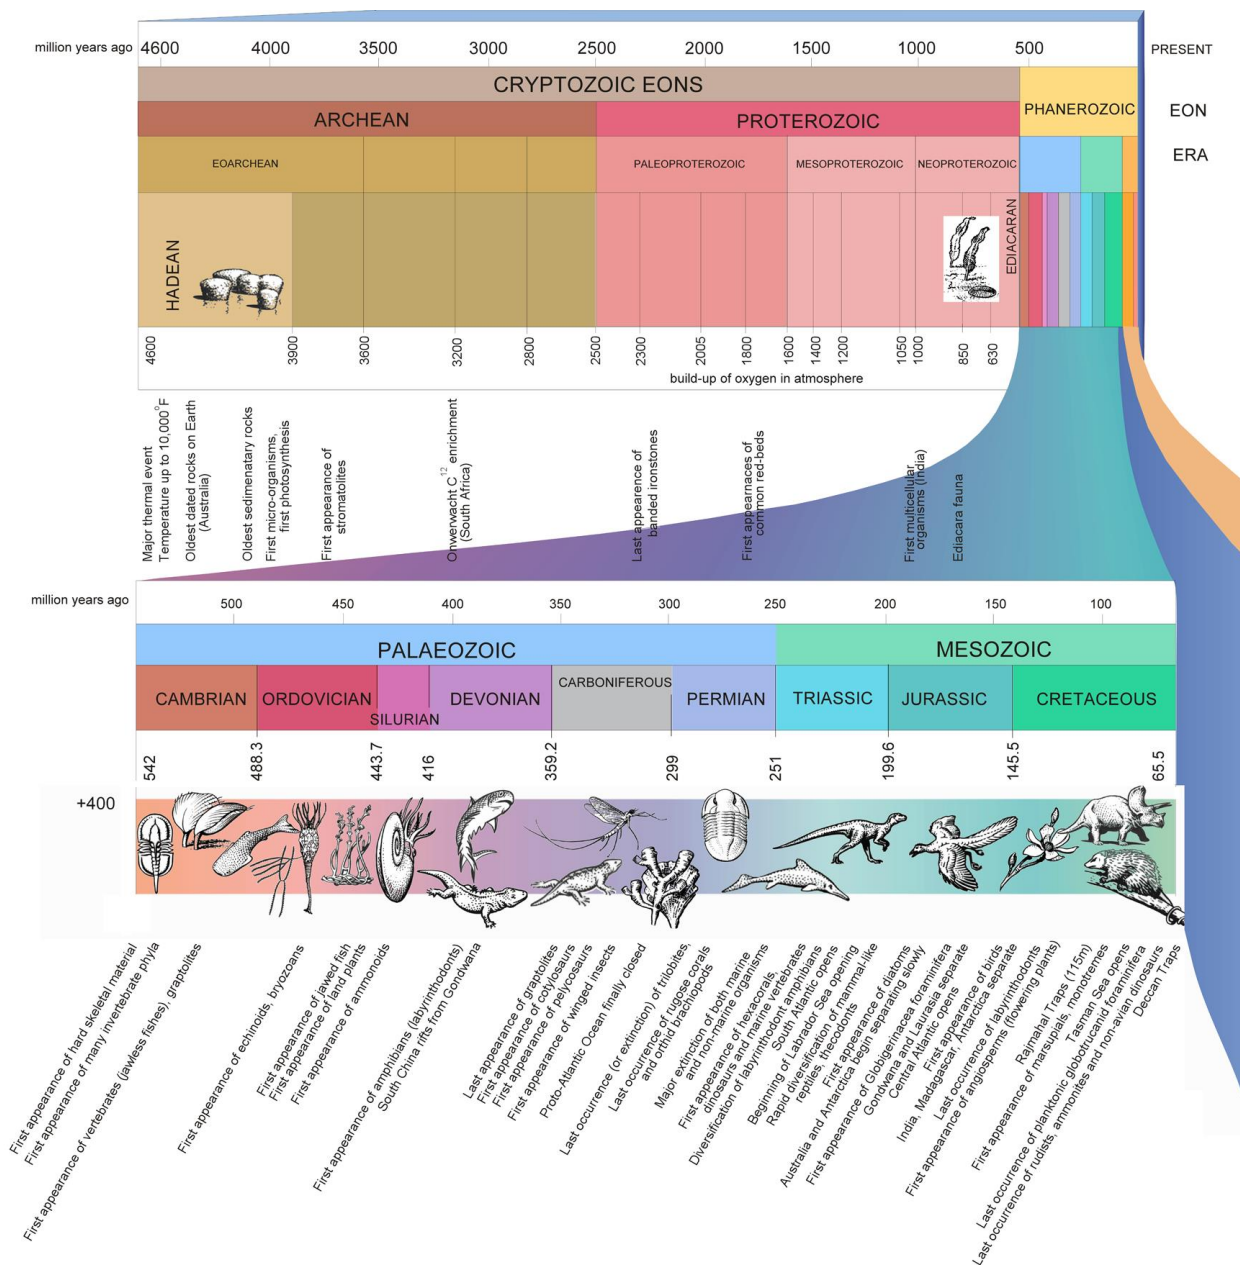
million years ago 4600 4000 3500 3000 2500 2000 1500 1000 500 PRESENT

CRYPTOZOIC EONS

PHANEROZOIC

EON

ARCHEAN

PROTEROZOIC

ERA

EOARCHEAN

PALEOPROTEROZOIC

MESOPROTEROZOIC

NEOPROTEROZOIC

HADEAN

EDIACARAN

4600 3900 3600 3200 2800 2500 2300 2005 1800 1600 1400 1200 1050 1000 850 630

build-up of oxygen in atmosphere

Major thermal event Temperature up to 10,000°F

Oldest dated rocks on Earth (Australia)

Oldest sedimentary rocks

First micro-organisms, first photosynthesis

First appearance of stromatolites

Onverwacht $C^{12}$ enrichment (South Africa)

Last appearance of banded ironstones

First appearnaces of common red-beds

First multicellular organisms (India)

Ediacara fauna

million years ago 500 450 400 350 300 250 200 150 100

PALAEOZOIC

MESOZOIC

CAMBRIAN

ORDOVICIAN

SILURIAN

DEVONIAN

CARBONIFEROUS

PERMIAN

TRIASSIC

JURASSIC

CRETACEOUS

542 488.3 443.7 416 359.2 299 251 199.6 145.5 65.5

+400

First appearance of hard skeletal material

First appearance of many invertebrate phyla

First appearance of vertebrates (jawless fishes), graptolites

First appearance of echinoids, bryozoans

First appearance of jawed fish

First appearance of land plants

First appearance of ammonoids

First appearance of amphibians (labyrinthodonts)

South China rifts from Gondwana

Last appearance of graptolites

First appearance of cotylosaurs

First appearance of pelycosaurs

First appearance of winged insects

Proto-Atlantic Ocean finally closed

Last occurrence (or extinction) of trilobites,

Last occurrence of rugose corals and orthid brachiopods

Major extinction of both marine and non-marine organisms

First appearance of hexacorals, dinosaurs and marine vertebrates

Diversification of labyrinthodont amphibians

South Atlantic opens

Beginning of Labrador Sea opening

Rapid diversification of mammal-like reptiles, thecodonts

First appearance of diatoms

Australia and Antarctica begin separating slowly

First appearance of Globigerinacea foraminifera

Gondwana and Laurasia separate

Central Atlantic opens

India, Madagascar, Antarctica separate

First appearance of birds

Last occurrence of labyrinthodonts

First appearance of angiosperms (flowering plants)

Rajmahal Traps (115m)

First appearance of marsupials, monotremes

Tasman Sea opens

Last occurrence of planktonic globotruncanid foraminifera

Last occurrence of rudists, ammonites and non-avian dinosaurs

Deccan Traps